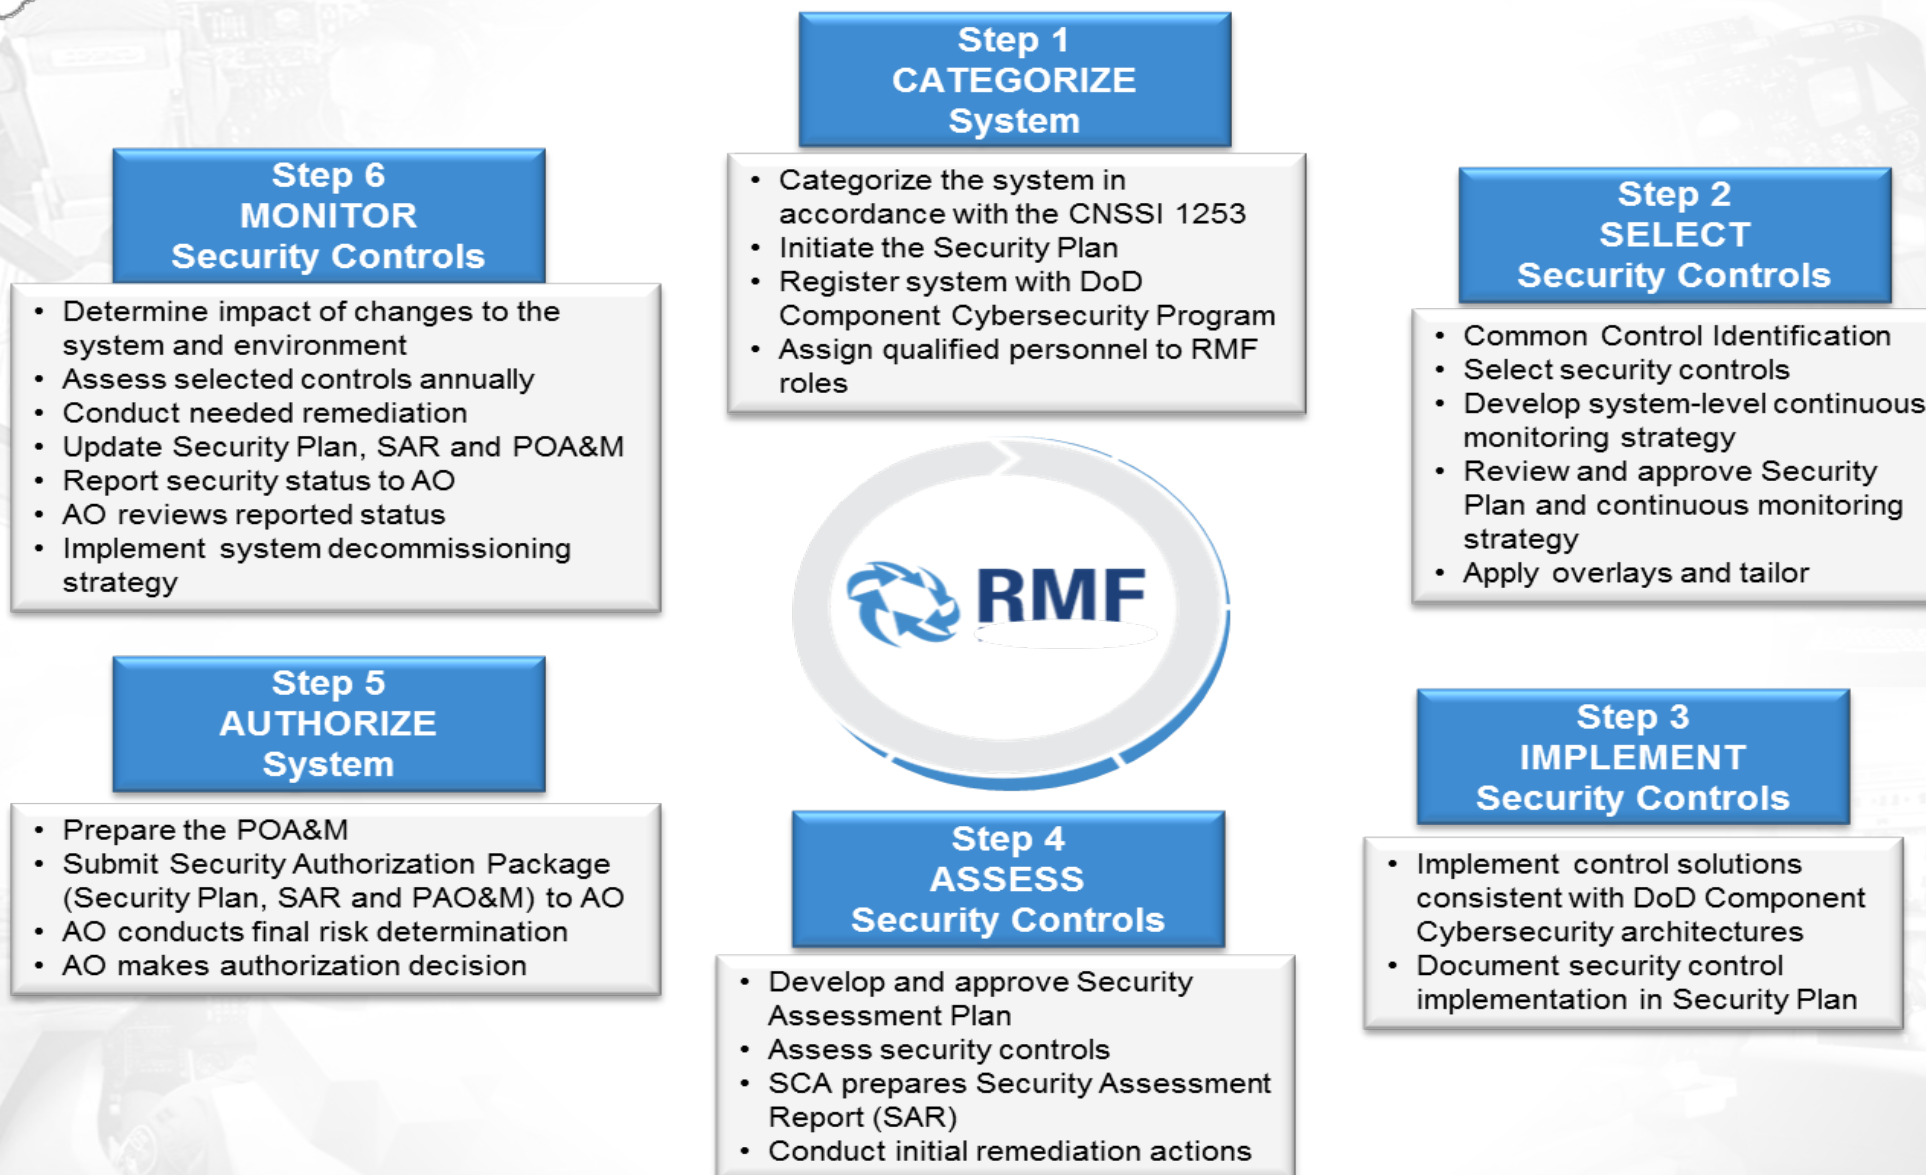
Step 1
CATEGORIZE
System

• Categorize the system in accordance with the CNSSI 1253
• Initiate the Security Plan
• Register system with DoD Component Cybersecurity Program
• Assign qualified personnel to RMF roles

Step 2
SELECT
Security Controls

• Common Control Identification
• Select security controls
• Develop system-level continuous monitoring strategy
• Review and approve Security Plan and continuous monitoring strategy
• Apply overlays and tailor

Step 3
IMPLEMENT
Security Controls

• Implement control solutions consistent with DoD Component Cybersecurity architectures
• Document security control implementation in Security Plan

Step 4
ASSESS
Security Controls

• Develop and approve Security Assessment Plan
• Assess security controls
• SCA prepares Security Assessment Report (SAR)
• Conduct initial remediation actions

Step 5
AUTHORIZE
System

• Prepare the POA&M
• Submit Security Authorization Package (Security Plan, SAR and PAO&M) to AO
• AO conducts final risk determination
• AO makes authorization decision

Step 6
MONITOR
Security Controls

• Determine impact of changes to the system and environment
• Assess selected controls annually
• Conduct needed remediation
• Update Security Plan, SAR and POA&M
• Report security status to AO
• AO reviews reported status
• Implement system decommissioning strategy

RMF